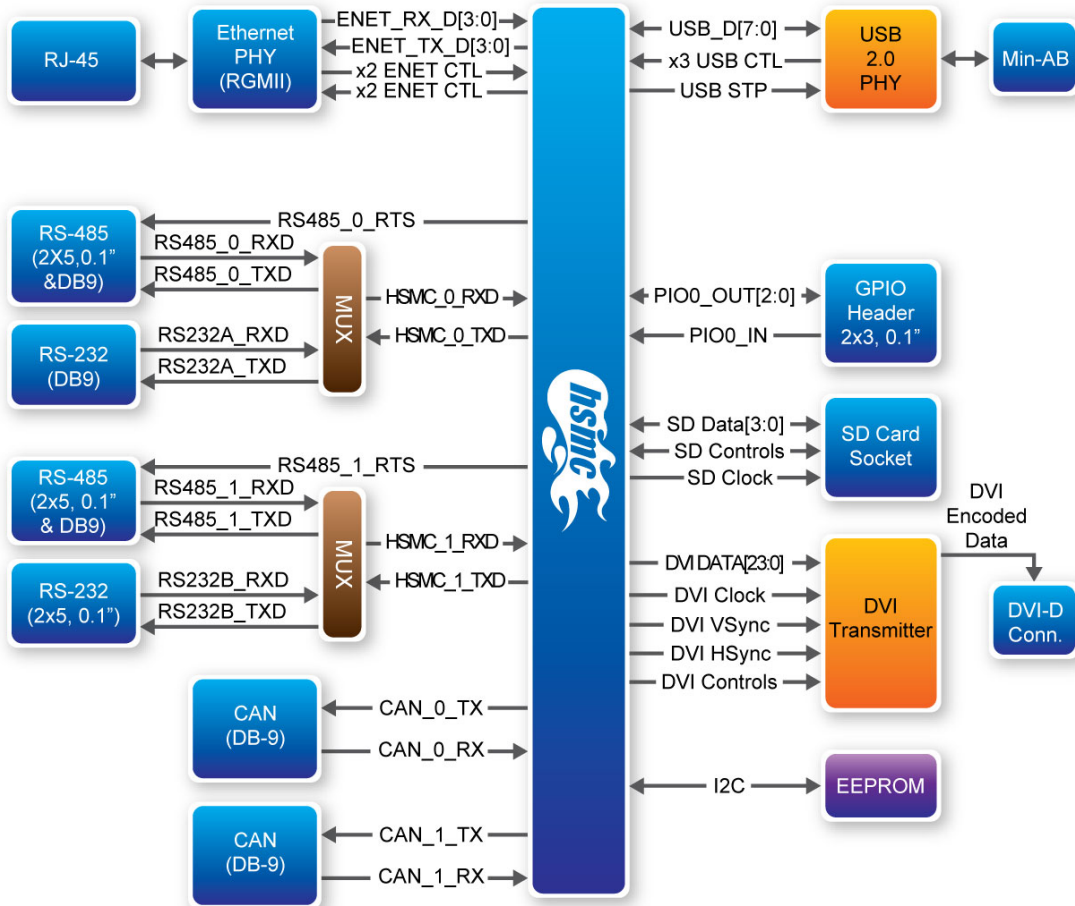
RJ-45

Ethernet PHY (RGMII)

ENET_RX_D[3:0]
ENET_TX_D[3:0]
x2 ENET CTL
x2 ENET CTL

USB_D[7:0]
x3 USB CTL
USB STP

USB 2.0 PHY

Min-AB

RS-485 (2X5,0.1" &DB9)

RS485_0_RTS
RS485_0_RXD
RS485_0_TXD

MUX

HSMC_0_RXD
HSMC_0_TXD

RS-232 (DB9)

RS232A_RXD
RS232A_TXD

PIO0_OUT[2:0]
PIO0_IN

GPIO Header 2x3, 0.1"

hsmc

SD Data[3:0]
SD Controls
SD Clock

SD Card Socket

RS-485 (2x5, 0.1" & DB9)

RS485_1_RTS
RS485_1_RXD
RS485_1_TXD

MUX

HSMC_1_RXD
HSMC_1_TXD

RS-232 (2x5, 0.1")

RS232B_RXD
RS232B_TXD

DVI Encoded Data

DVI DATA[23:0]
DVI Clock
DVI VSync
DVI HSync
DVI Controls

DVI Transmitter

DVI-D Conn.

CAN (DB-9)

CAN_0_TX
CAN_0_RX

I2C

EEPROM

CAN (DB-9)

CAN_1_TX
CAN_1_RX